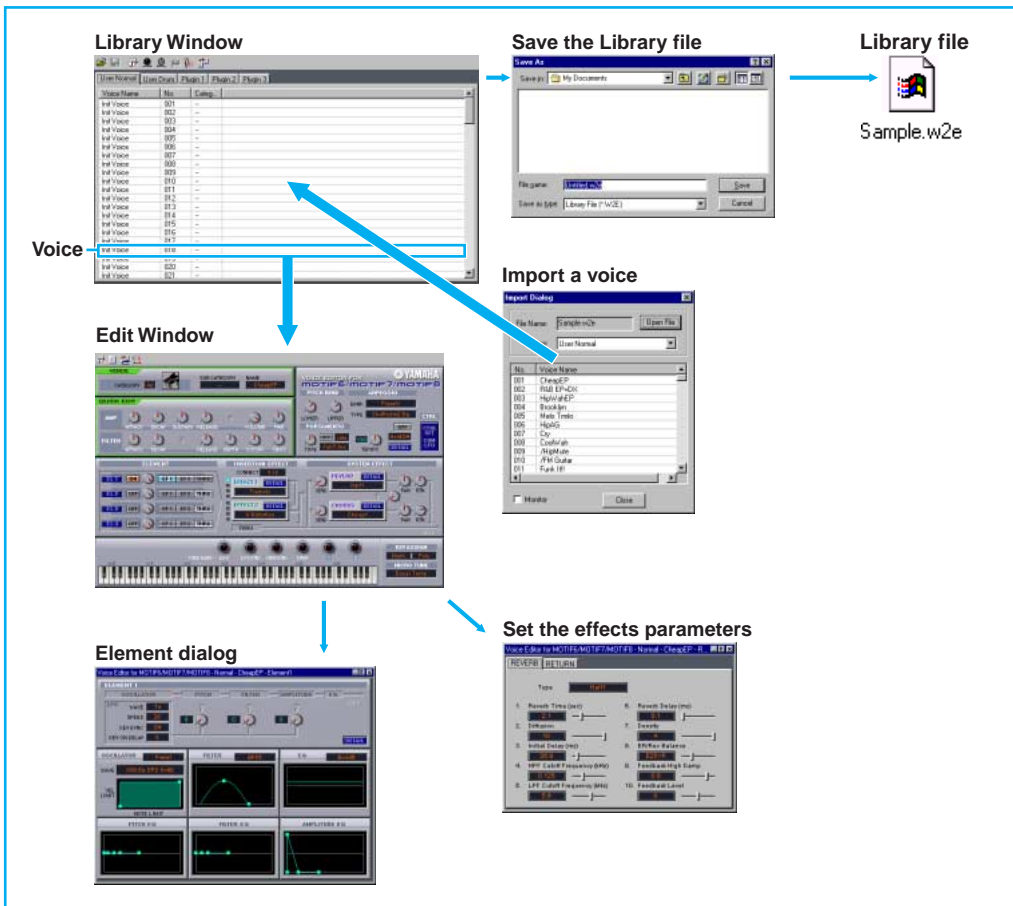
Library Window

Save the Library file

Library file

Sample.w2e

User Normal | User Drum | Plugin 1 | Plugin 2 | Plugin 3

| Voice Name | No. | Categ... |
|---|---|---|
| Init Voice | 001 | -- |
| Init Voice | 002 | -- |
| Init Voice | 003 | -- |
| Init Voice | 004 | -- |
| Init Voice | 005 | -- |
| Init Voice | 006 | -- |
| Init Voice | 007 | -- |
| Init Voice | 008 | -- |
| Init Voice | 009 | -- |
| Init Voice | 010 | -- |
| Init Voice | 011 | -- |
| Init Voice | 012 | -- |
| Init Voice | 013 | -- |
| Init Voice | 014 | -- |
| Init Voice | 015 | -- |
| Init Voice | 016 | -- |
| Init Voice | 017 | -- |
| Init Voice | 018 | -- |
| Init Voice | 019 | -- |
| Init Voice | 020 | -- |
| Init Voice | 021 | -- |

Save As

Save in: My Documents

File name: Untitled.w2e

Save as type: Library File (*.W2E)

Save

Cancel

Voice

Import a voice

Import Dialog

File Name: Sample.w2e

Open File

User Normal

| No. | Voice Name |
|---|---|
| 001 | CheapEP |
| 002 | R&B EP+DX |
| 003 | HipWahEP |
| 004 | Brooklyn |
| 005 | Mello Tremlo |
| 006 | HipAG |
| 007 | Cry |
| 008 | CoolWah |
| 009 | /HipMute |
| 010 | /FM Guitar |
| 011 | Funk Hit! |

Monitor

Close

Edit Window

YAMAHA

MOTIF6/MOTIF7/MOTIF8

Element dialog

Voice Editor for MOTIF6/MOTIF7/MOTIF8 - Normal - CheapEP - Element1

Set the effects parameters

Voice Editor for MOTIF6/MOTIF7/MOTIF8 - Normal - CheapEP - R...

REVERB | RETURN

Type

1. Reverb Time (sec)
2. Diffusion
3. Initial Delay (ms)
4. HPF Cutoff Frequency (kHz)
5. LPF Cutoff Frequency (kHz)
6. Reverb Delay (ms)
7. Density
8. ER/Rev Balance
9. Feedback High Damp
10. Feedback Level